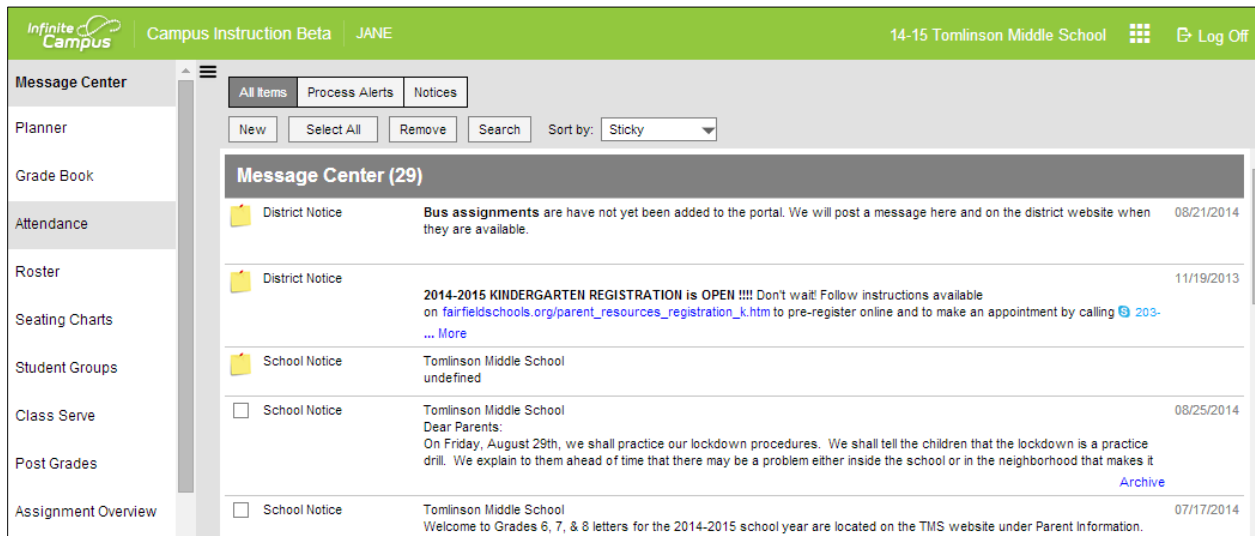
Infinite Campus | Campus Instruction Beta | JANE | 14-15 Tomlinson Middle School | Log Off

Message Center
Planner
Grade Book
Attendance
Roster
Seating Charts
Student Groups
Class Serve
Post Grades
Assignment Overview

All Items | Process Alerts | Notices

New | Select All | Remove | Search | Sort by: Sticky

Message Center (29)

District Notice
**Bus assignments** are have not yet been added to the portal. We will post a message here and on the district website when they are available.
08/21/2014

District Notice
11/19/2013
**2014-2015 KINDERGARTEN REGISTRATION is OPEN !!!!** Don't wait! Follow instructions available on fairfieldschools.org/parent_resources_registration_k.htm to pre-register online and to make an appointment by calling 203-
... More

School Notice
Tomlinson Middle School
undefined

School Notice
Tomlinson Middle School
Dear Parents:
On Friday, August 29th, we shall practice our lockdown procedures. We shall tell the children that the lockdown is a practice drill. We explain to them ahead of time that there may be a problem either inside the school or in the neighborhood that makes it
08/25/2014
Archive

School Notice
Tomlinson Middle School
Welcome to Grades 6, 7, & 8 letters for the 2014-2015 school year are located on the TMS website under Parent Information.
07/17/2014